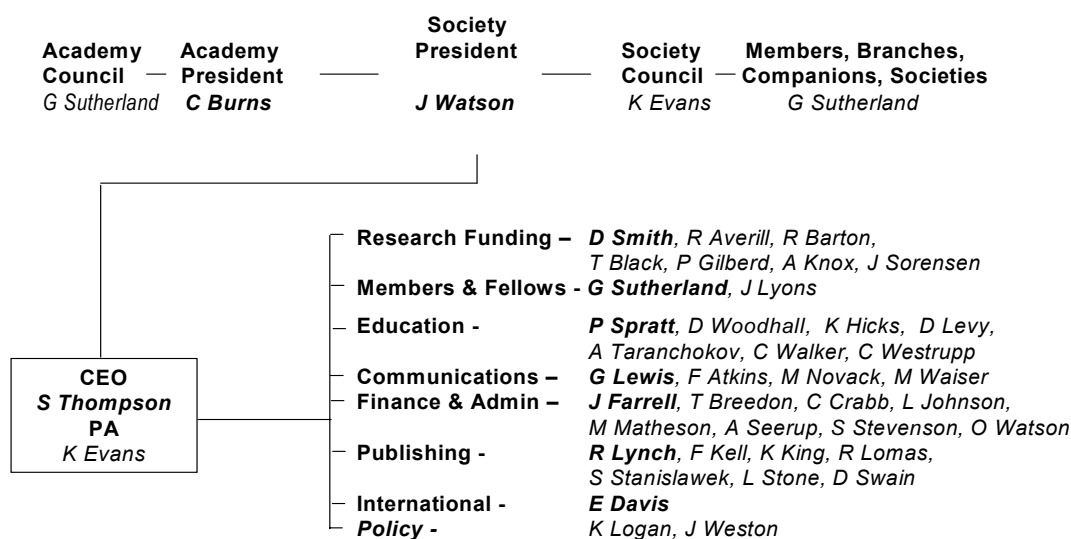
Academy Council
G Sutherland

Academy President
C Burns

Society President
J Watson

Society Council
K Evans

Members, Branches, Companions, Societies
G Sutherland

CEO
S Thompson
PA
K Evans

Research Funding – D Smith, R Averill, R Barton, T Black, P Gilberd, A Knox, J Sorensen
Members & Fellows - G Sutherland, J Lyons
Education - P Spratt, D Woodhall, K Hicks, D Levy, A Taranchokov, C Walker, C Westrupp
Communications – G Lewis, F Atkins, M Novack, M Waiser
Finance & Admin – J Farrell, T Breedon, C Crabb, L Johnson, M Matheson, A Seerup, S Stevenson, O Watson
Publishing - R Lynch, F Kell, K King, R Lomas, S Stanislawek, L Stone, D Swain
International - E Davis
Policy - K Logan, J Weston